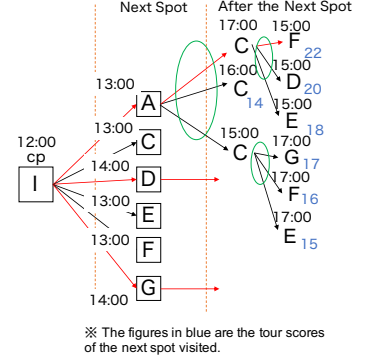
Next Spot

After the Next Spot

12:00
cp

I

13:00

A

13:00

C

14:00

D

13:00

E

13:00

F

14:00

G

17:00
C

16:00
C 14

15:00
C

15:00
F 22

15:00
D 20

15:00
E 18

17:00
G 17

17:00
F 16

17:00
E 15

※ The figures in blue are the tour scores of the next spot visited.